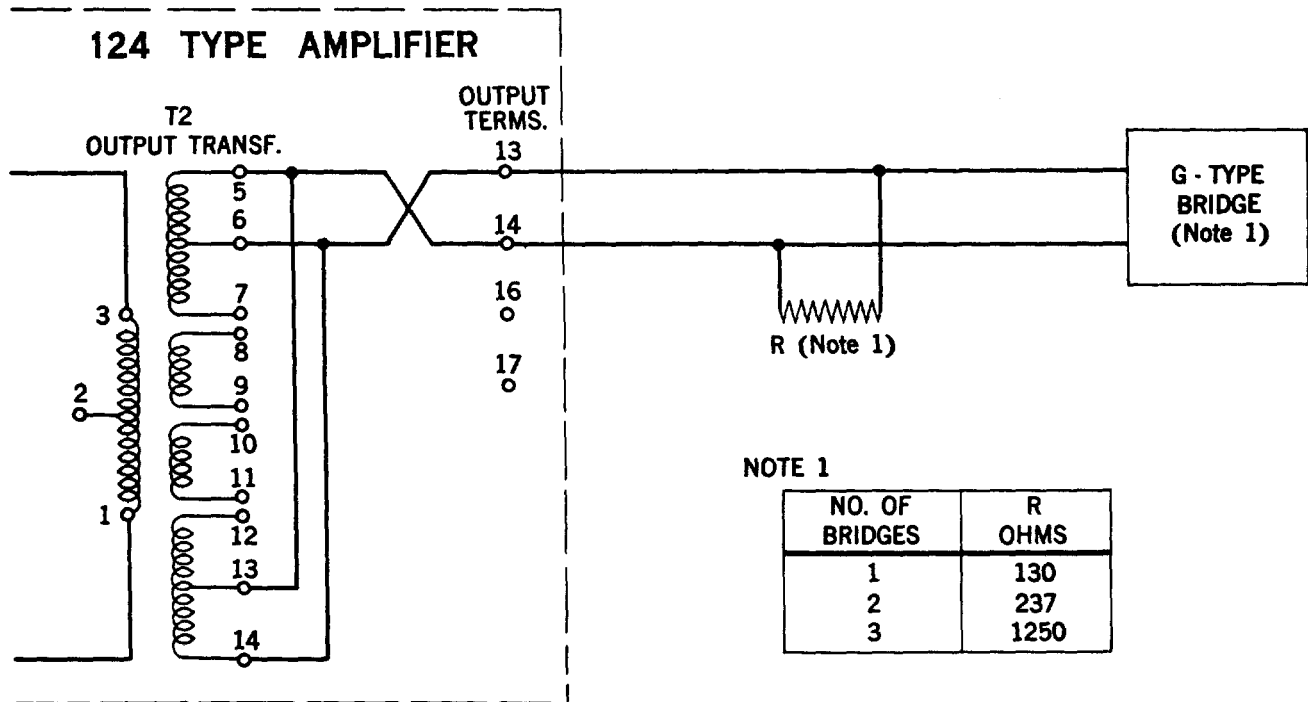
124 TYPE AMPLIFIER

T2
OUTPUT TRANSF.

OUTPUT
TERMS.

13
14
16
17

5
6
7
8
9
10
11
12
13
14

3
2
1

G - TYPE
BRIDGE
(Note 1)

R (Note 1)

NOTE 1

| NO. OF BRIDGES | R OHMS |
|---|---|
| 1 | 130 |
| 2 | 237 |
| 3 | 1250 |